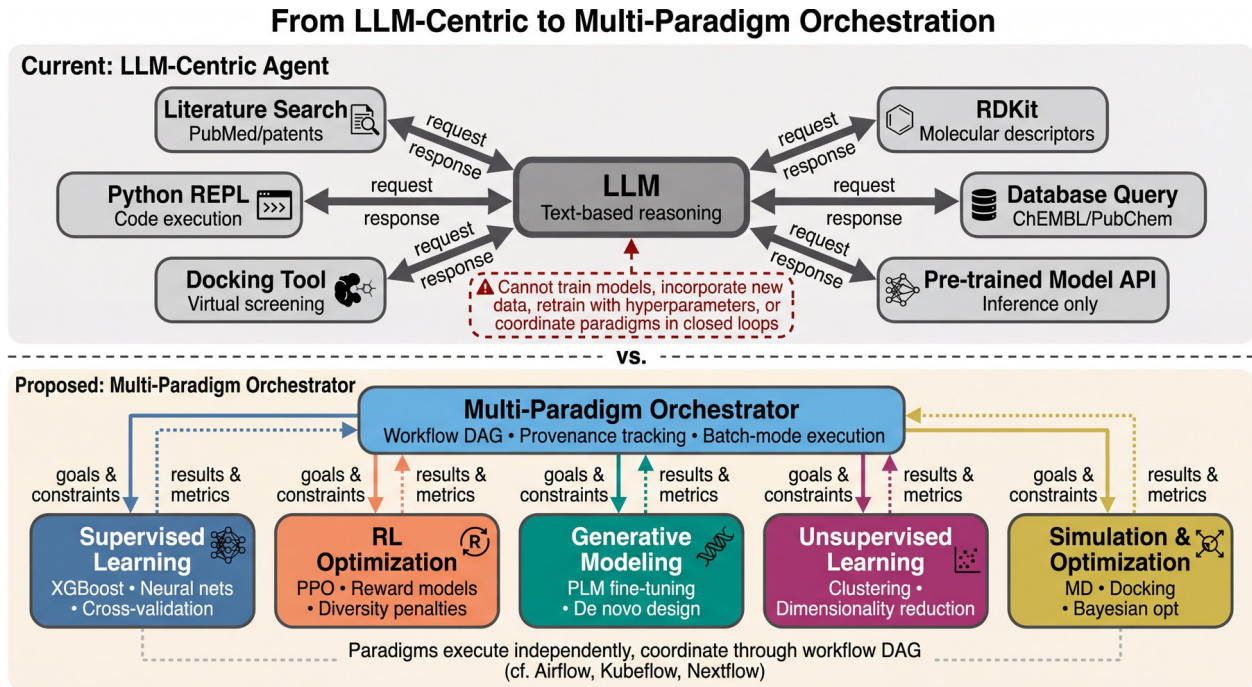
From LLM-Centric to Multi-Paradigm Orchestration

Current: LLM-Centric Agent

Literature Search
PubMed/patents

request
response

RDKit
Molecular descriptors

request
response

Python REPL
Code execution

request
response

LLM
Text-based reasoning

request
response

Database Query
ChEMBL/PubChem

request
response

Docking Tool
Virtual screening

Cannot train models, incorporate new data, retrain with hyperparameters, or coordinate paradigms in closed loops

request
response

Pre-trained Model API
Inference only

vs.

Proposed: Multi-Paradigm Orchestrator

Multi-Paradigm Orchestrator
Workflow DAG • Provenance tracking • Batch-mode execution

goals & constraints
results & metrics
goals & constraints
results & metrics
goals & constraints
results & metrics
goals & constraints
results & metrics
goals & constraints
results & metrics

Supervised Learning
XGBoost • Neural nets • Cross-validation

RL Optimization
PPO • Reward models • Diversity penalties

Generative Modeling
PLM fine-tuning • De novo design

Unsupervised Learning
Clustering • Dimensionality reduction

Simulation & Optimization
MD • Docking • Bayesian opt

Paradigms execute independently, coordinate through workflow DAG (cf. Airflow, Kubeflow, Nextflow)